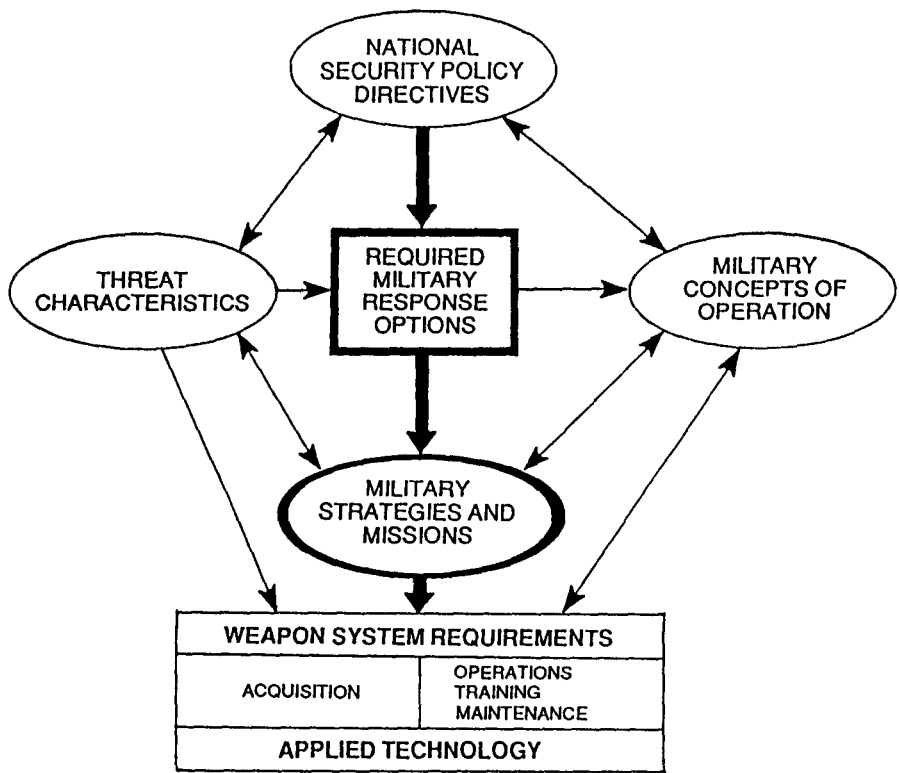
NATIONAL SECURITY POLICY DIRECTIVES

THREAT CHARACTERISTICS

REQUIRED MILITARY RESPONSE OPTIONS

MILITARY CONCEPTS OF OPERATION

MILITARY STRATEGIES AND MISSIONS

| WEAPON SYSTEM REQUIREMENTS | |
|---|---|
| ACQUISITION | OPERATIONS TRAINING MAINTENANCE |
| APPLIED TECHNOLOGY | |